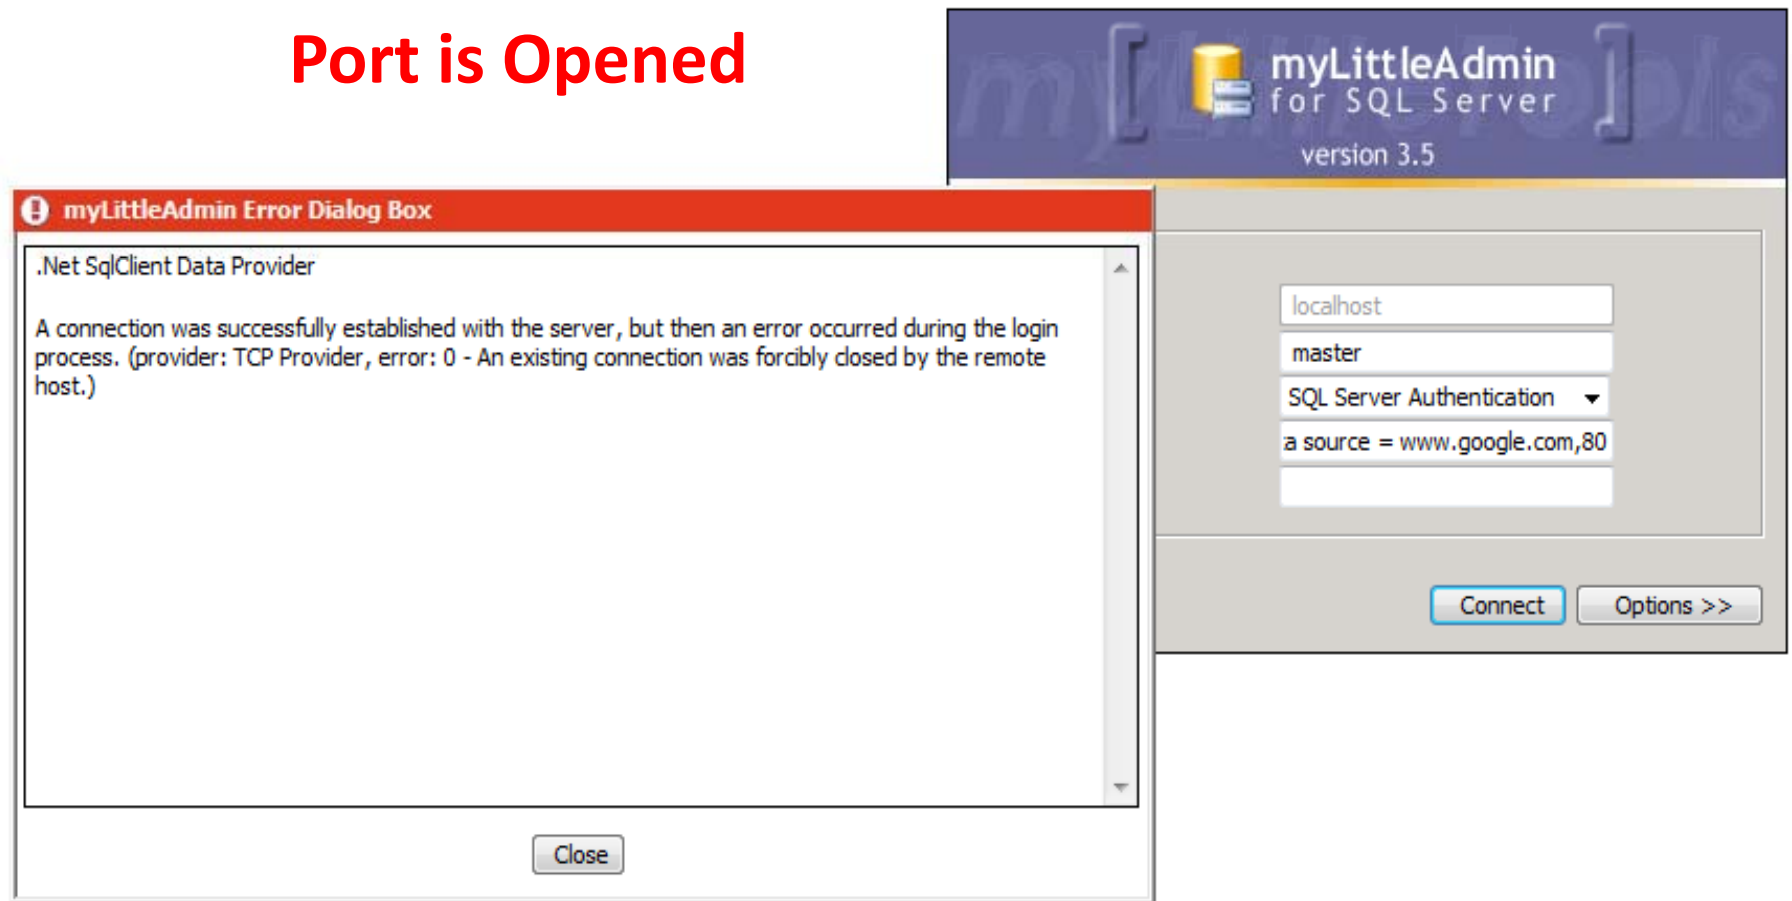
Port is Opened

myLittleAdmin
for SQL Server
version 3.5

myLittleAdmin Error Dialog Box

.Net SqlClient Data Provider

A connection was successfully established with the server, but then an error occurred during the login process. (provider: TCP Provider, error: 0 - An existing connection was forcibly closed by the remote host.)

Close

localhost

master

SQL Server Authentication

a source = www.google.com,80

Connect

Options >>